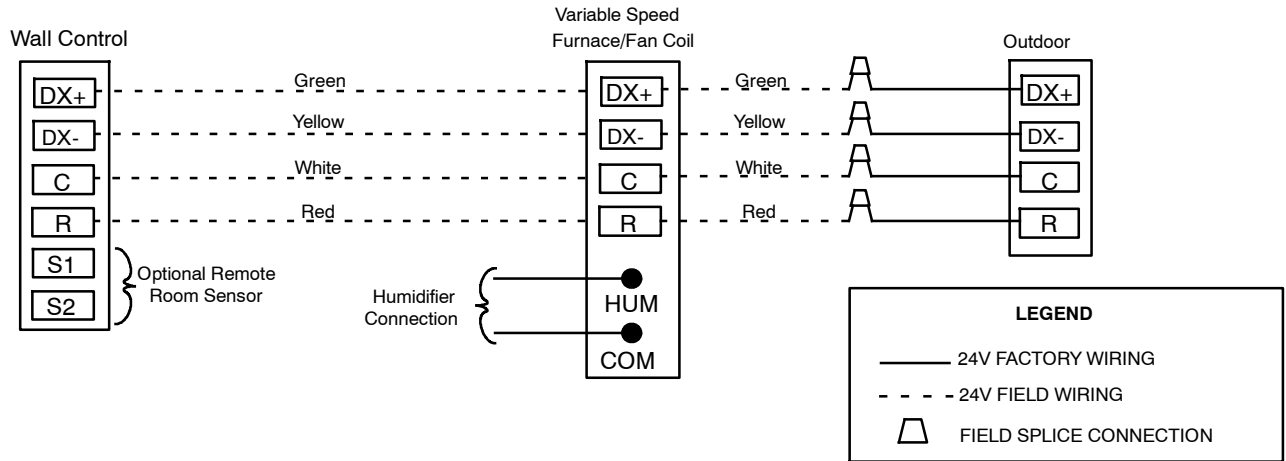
Wall Control

DX+
DX-
C
R
S1
S2

Optional Remote Room Sensor

Green
Yellow
White
Red

Variable Speed Furnace/Fan Coil

DX+
DX-
C
R
HUM
COM

Humidifier Connection

Green
Yellow
White
Red

Outdoor

DX+
DX-
C
R

LEGEND

24V FACTORY WIRING

24V FIELD WIRING

FIELD SPLICE CONNECTION